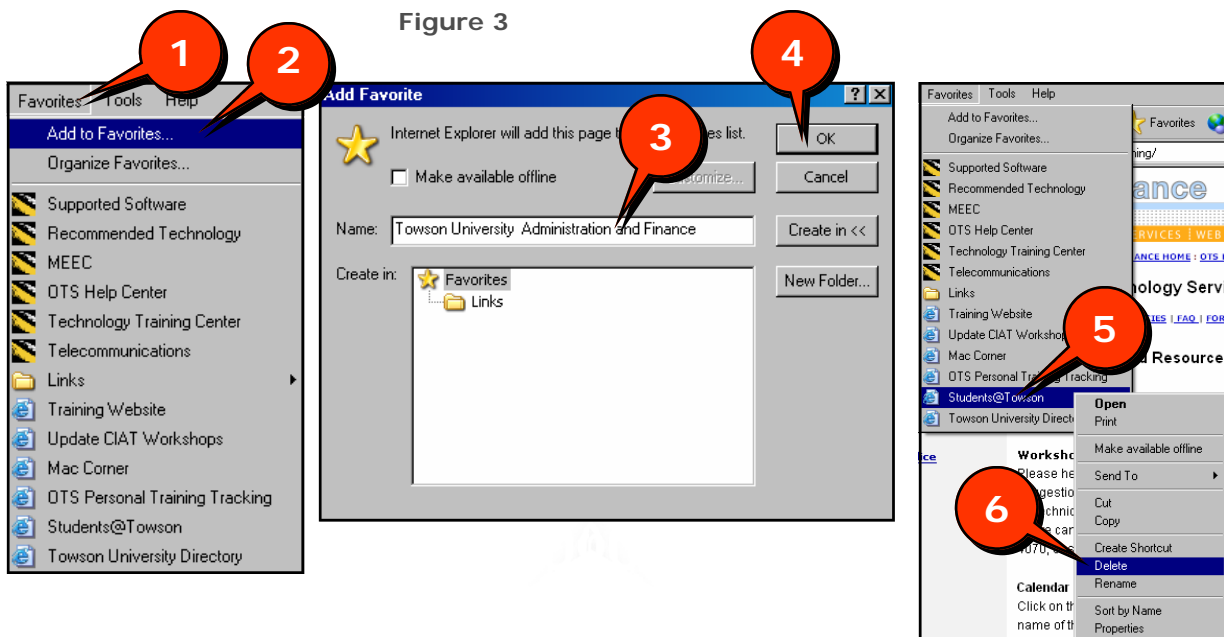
Figure 3

1

2

Favorites Tools Help

Add to Favorites...
Organize Favorites...
Supported Software
Recommended Technology
MEEC
OTS Help Center
Technology Training Center
Telecommunications
Links
Training Website
Update CIAT Workshops
Mac Corner
OTS Personal Training Tracking
Students@Towson
Towson University Directory

Add Favorite

? X

4

3

Internet Explorer will add this page t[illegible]es list.

OK

Make available offline

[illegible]stomize...

Cancel

Name: Towson University Administration and Finance

Create in <<

Create in:

Favorites
Links

New Folder...

Favorites Tools Help

Add to Favorites...
Organize Favorites...
Supported Software
Recommended Technology
MEEC
OTS Help Center
Technology Training Center
Telecommunications
Links
Training Website
Update CIAT Worksho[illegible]
Mac Corner
OTS Personal Tra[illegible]racking
Students@Towson
Towson University Directo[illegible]

5

6

Favorites

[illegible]ning/

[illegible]ance

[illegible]ERVICES | WEB

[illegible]ANCE HOME : OTS

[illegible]nology Servi

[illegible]IES | FAQ | FOR

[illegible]d Resource

Open
Print
Make available offline
Send To
Cut
Copy
Create Shortcut
Delete
Rename
Sort by Name
Properties

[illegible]ice

Worksho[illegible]
Please he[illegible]
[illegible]gestio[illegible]
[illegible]chnic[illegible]
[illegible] car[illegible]
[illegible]070, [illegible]

Calendar
Click on th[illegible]
name of th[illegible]